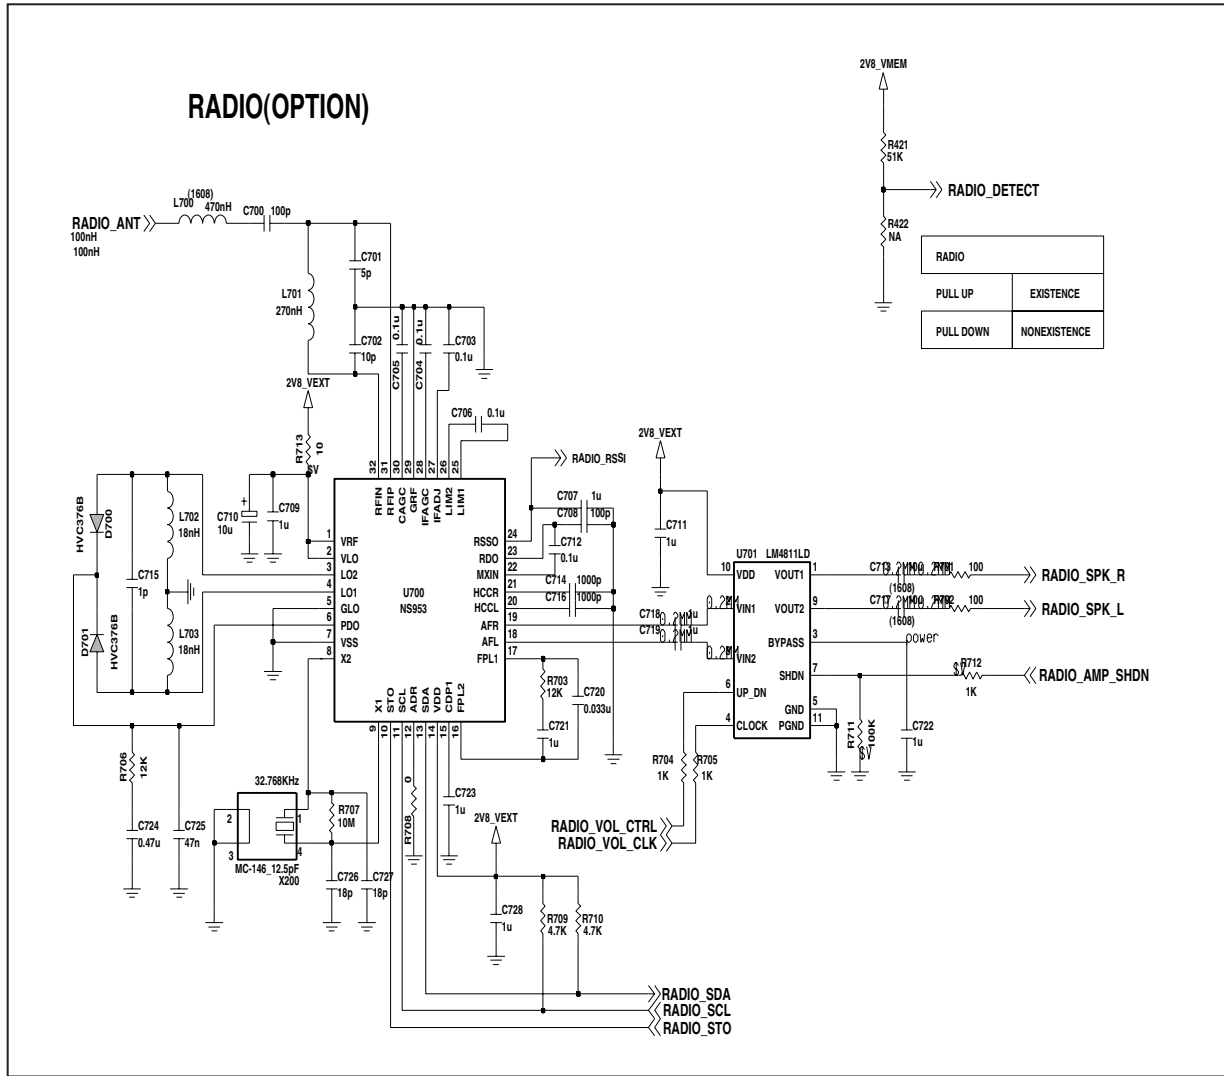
RADIO(OPTION)

2V8_VMEM
R421
51K
RADIO_DETECT
R422
NA

| RADIO | |
|---|---|
| PULL UP | EXISTENCE |
| PULL DOWN | NONEXISTENCE |

RADIO_ANT
100nH
100nH
L700 (1608) 470nH
C700 100p
C701 5p
L701 270nH
C702 10p
C705 0.1u
C704 0.1u
C703 0.1u
2V8_VEXT
C706 0.1u
R713 10
SV
RADIO_RSSI
C710 10u
C709 1u
HVC376B
D700
L702 18nH
C715 1p
D701
HVC376B
L703 18nH
32 31 30 29 28 27 26 25
RFIN RFIP CAGC GRF IFAGC IFADJ LIM2 LIM1
1 VRF
2 VLO
3 LO2
4 LO1
5 GLO
6 PDO
7 VSS
8 X2
U700
NS953
RSSO 24
RDO 23
MXIN 22
HCCR 21
HCCL 20
AFR 19
AFL 18
FPL1 17
X1 STO SCL ADR SDA VDD CDP1 FPL2
9 10 11 12 13 14 15 16
C707 1u
C708 100p
C712 0.1u
C714 1000p
C716 1000p
R703 12K
C720 0.033u
C721 1u
2V8_VEXT
C711 1u
C718 0.2MM
C719 0.2MM
U701 LM4811LD
10 VDD
VIN1
VIN2
6 UP_DN
4 CLOCK
VOUT1 1
VOUT2 9
BYPASS 3
SHDN 7
GND 5
PGND 11
C713 0.2MM (1608)
C717 0.2MM (1608)
R701 100
R702 100
RADIO_SPK_R
RADIO_SPK_L
power
R712 1K
SV
RADIO_AMP_SHDN
R711 100K
SV
C722 1u
R704 1K
R705 1K
RADIO_VOL_CTRL
RADIO_VOL_CLK
R706 12K
C724 0.47u
C725 47n
32.768KHz
R707 10M
MC-146_12.5pF
X200
C726 18p
C727 18p
R708 0
C723 1u
2V8_VEXT
C728 1u
R709 4.7K
R710 4.7K
RADIO_SDA
RADIO_SCL
RADIO_STO